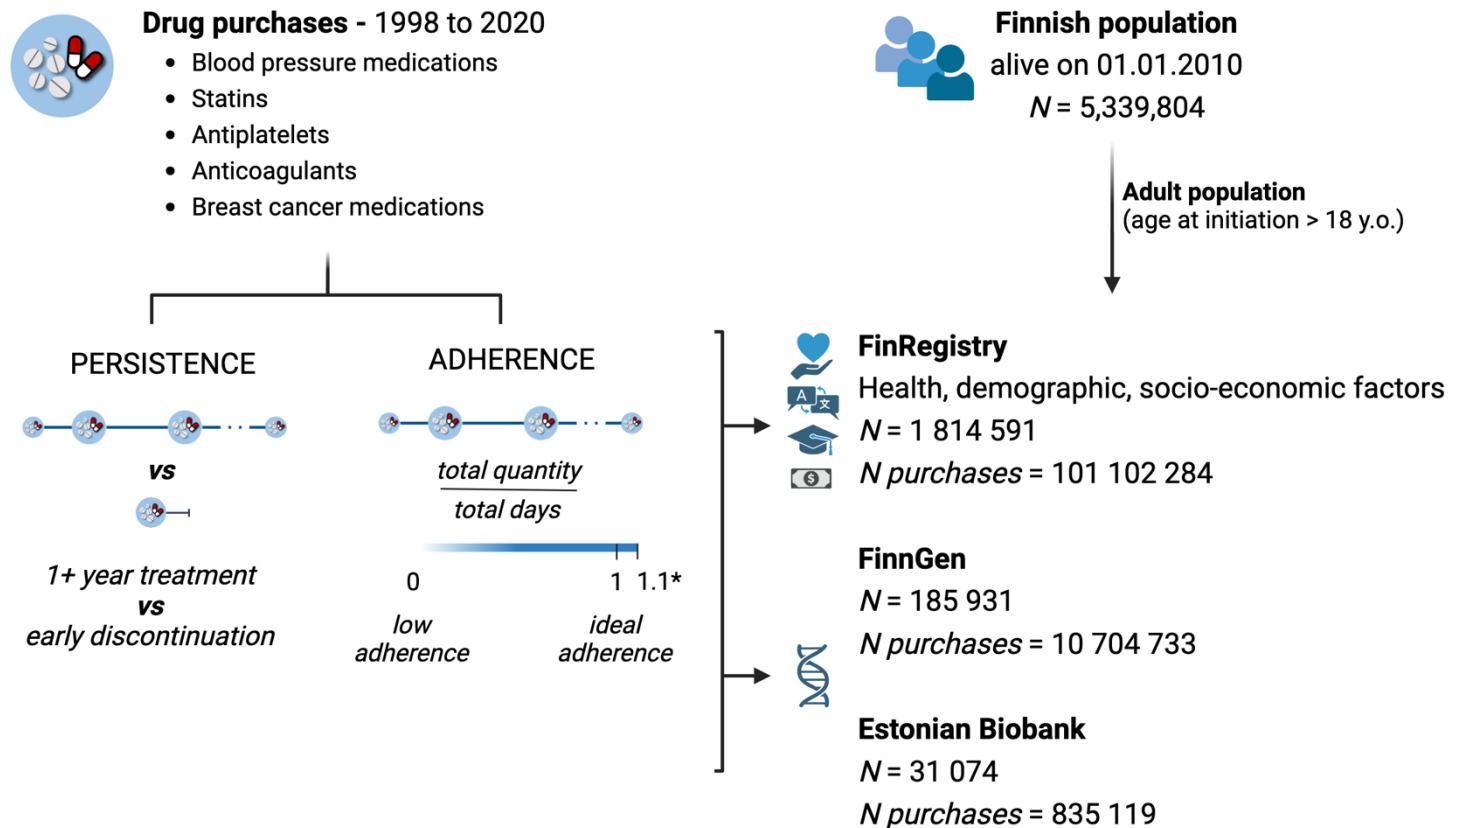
**Drug purchases -** 1998 to 2020
- Blood pressure medications
- Statins
- Antiplatelets
- Anticoagulants
- Breast cancer medications

**Finnish population**
alive on 01.01.2010
$N$ = 5,339,804

**Adult population**
(age at initiation > 18 y.o.)

PERSISTENCE

*vs*

*1+ year treatment*
***vs***
*early discontinuation*

ADHERENCE

$\frac{\textit{total quantity}}{\textit{total days}}$

0 1 1.1*

*low adherence* *ideal adherence*

**FinRegistry**
Health, demographic, socio-economic factors
$N$ = 1 814 591
$N$ *purchases* = 101 102 284

**FinnGen**
$N$ = 185 931
$N$ *purchases* = 10 704 733

**Estonian Biobank**
$N$ = 31 074
$N$ *purchases* = 835 119